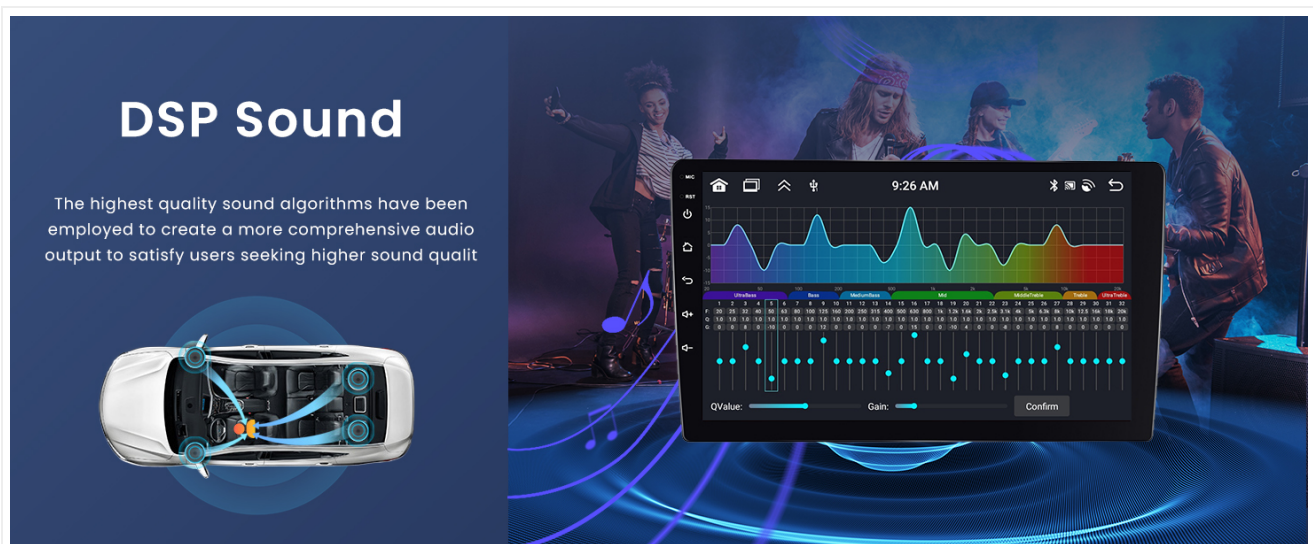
DSP Sound

The highest quality sound algorithms have been employed to create a more comprehensive audio output to satisfy users seeking higher sound qualit

MIC
RST

9:26 AM

UltraBass
Bass
MediumBass
Mid
MiddleTreble
Treble
UltraTreble

QValue:
Gain:
Confirm